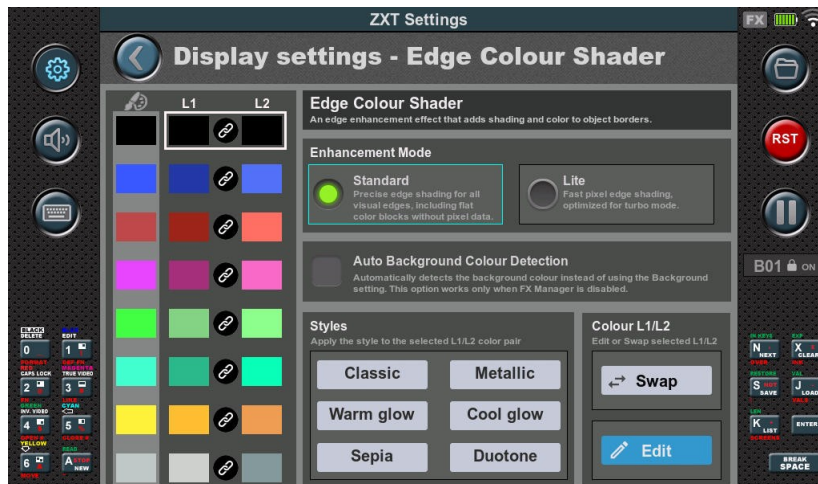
ZXT Settings

FX

Display settings - Edge Colour Shader

L1 L2

Edge Colour Shader
An edge enhancement effect that adds shading and color to object borders.

Enhancement Mode

Standard
Precise edge shading for all visual edges, including flat color blocks without pixel data.

Lite
Fast pixel edge shading, optimized for turbo mode.

Auto Background Colour Detection
Automatically detects the background colour instead of using the Background setting. This option works only when FX Manager is disabled.

Styles
Apply the style to the selected L1/L2 color pair

Classic
Metallic
Warm glow
Cool glow
Sepia
Duotone

Colour L1/L2
Edit or Swap selected L1/L2

Swap

Edit

RST

B01 ON

BLACK DELETE 0
EDIT 1
CAPS LOCK 2
TRUE VIDEO 3
INV. VIDEO 4
5
YELLOW 6
A STOP NEW

N NEXT
X CLEAR
S SAVE
J LOAD
K LIST
ENTER
BREAK SPACE